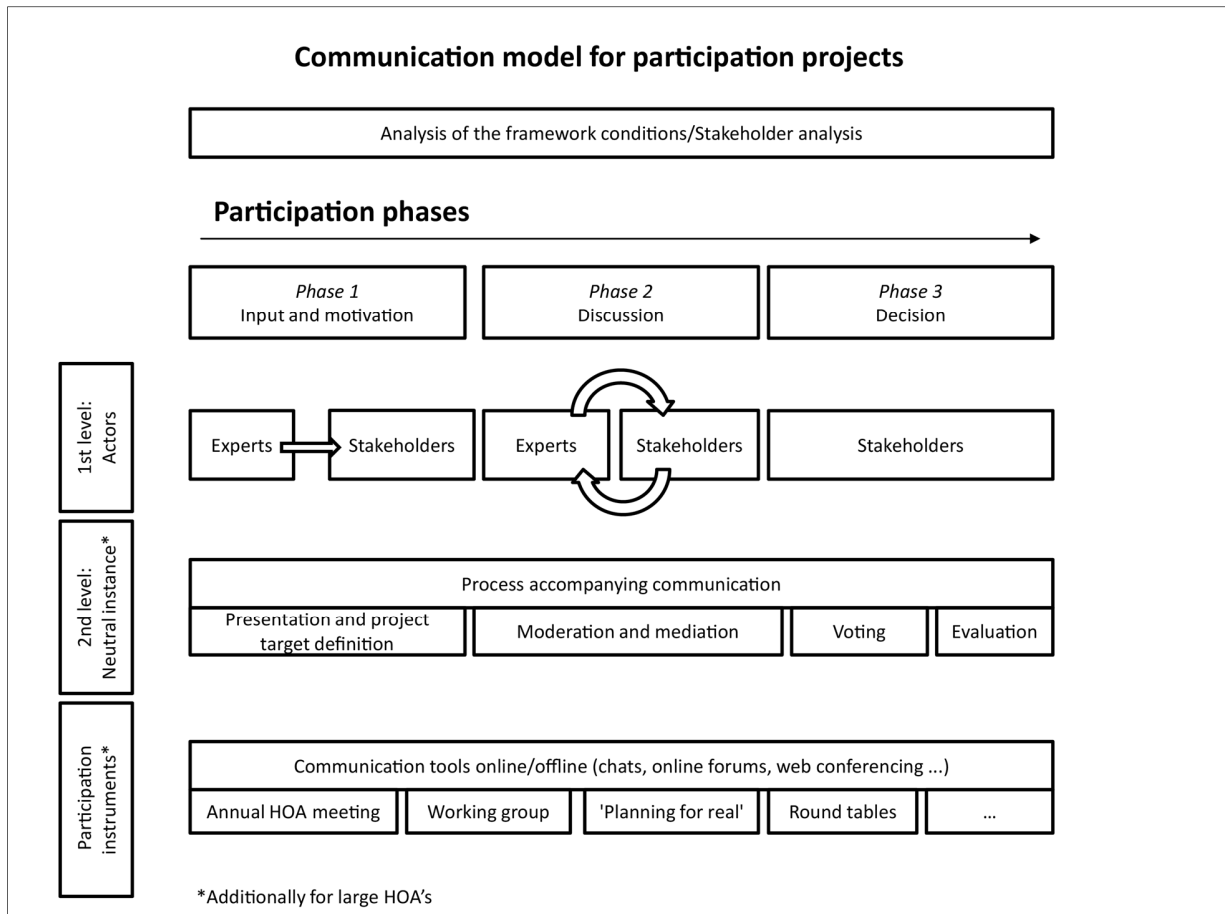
Communication model for participation projects

Analysis of the framework conditions/Stakeholder analysis

Participation phases

Phase 1
Input and motivation

Phase 2
Discussion

Phase 3
Decision

1st level: Actors

Experts

Stakeholders

Experts

Stakeholders

Stakeholders

2nd level: Neutral instance*

Process accompanying communication

Presentation and project target definition

Moderation and mediation

Voting

Evaluation

Participation instruments*

Communication tools online/offline (chats, online forums, web conferencing ...)

Annual HOA meeting

Working group

'Planning for real'

Round tables

...

*Additionally for large HOA's